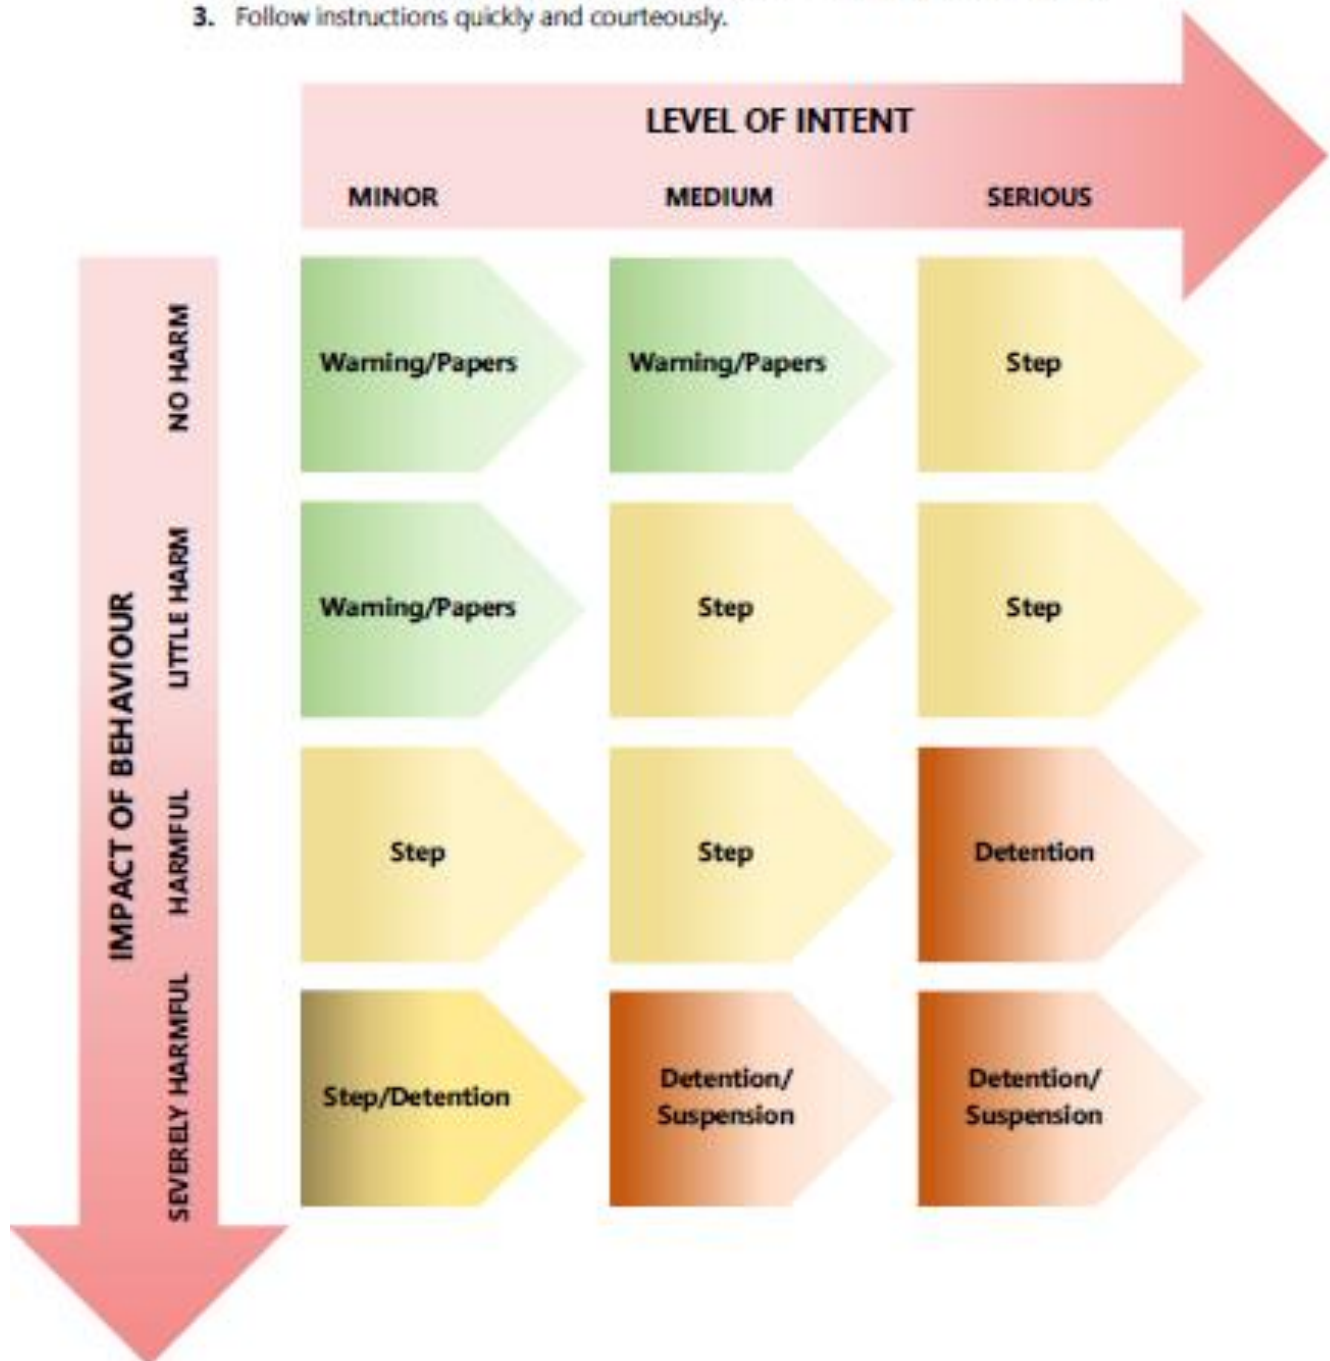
3. Follow instructions quickly and courteously.

LEVEL OF INTENT

IMPACT OF BEHAVIOUR

| | MINOR | MEDIUM | SERIOUS |
|---|---|---|---|
| NO HARM | Warning/Papers | Warning/Papers | Step |
| LITTLE HARM | Warning/Papers | Step | Step |
| HARMFUL | Step | Step | Detention |
| SEVERELY HARMFUL | Step/Detention | Detention/ Suspension | Detention/ Suspension |